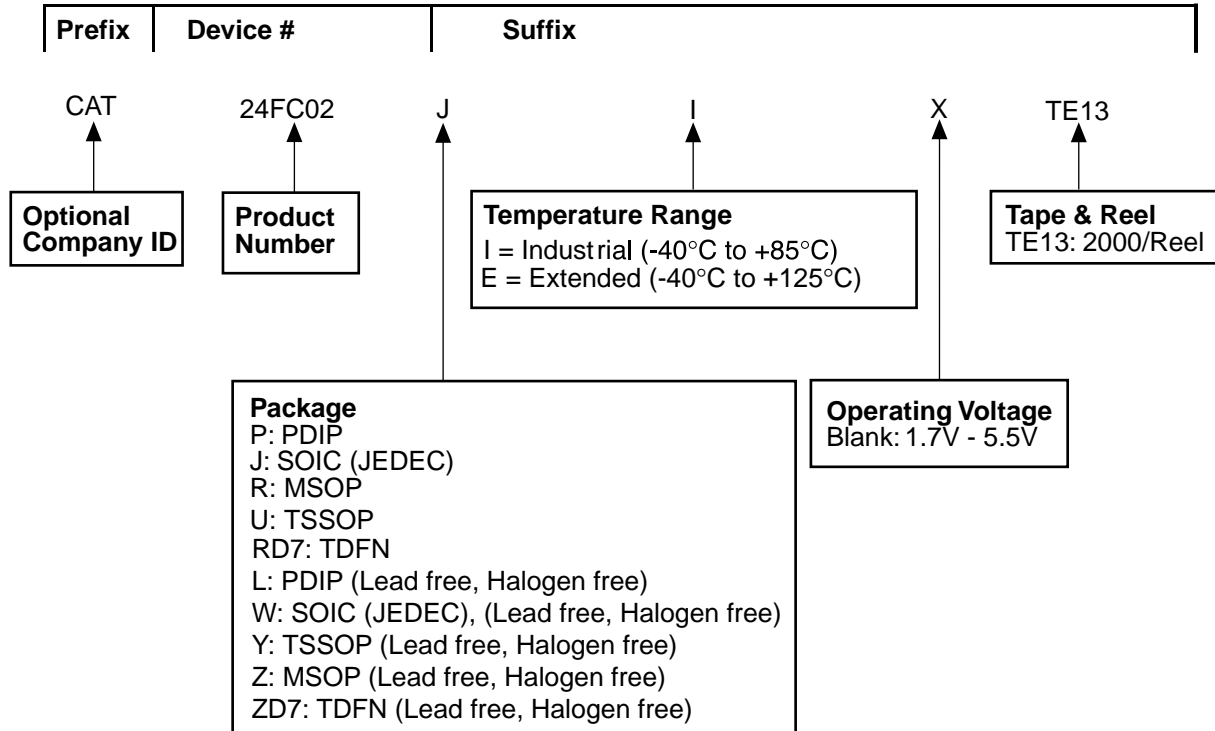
| Prefix | Device # | Suffix |
|---|---|---|

CAT 24FC02 J I X TE13

Optional Company ID

Product Number

Temperature Range
I = Industrial (-40°C to +85°C)
E = Extended (-40°C to +125°C)

Tape & Reel
TE13: 2000/Reel

Package
P: PDIP
J: SOIC (JEDEC)
R: MSOP
U: TSSOP
RD7: TDFN
L: PDIP (Lead free, Halogen free)
W: SOIC (JEDEC), (Lead free, Halogen free)
Y: TSSOP (Lead free, Halogen free)
Z: MSOP (Lead free, Halogen free)
ZD7: TDFN (Lead free, Halogen free)

Operating Voltage
Blank: 1.7V - 5.5V